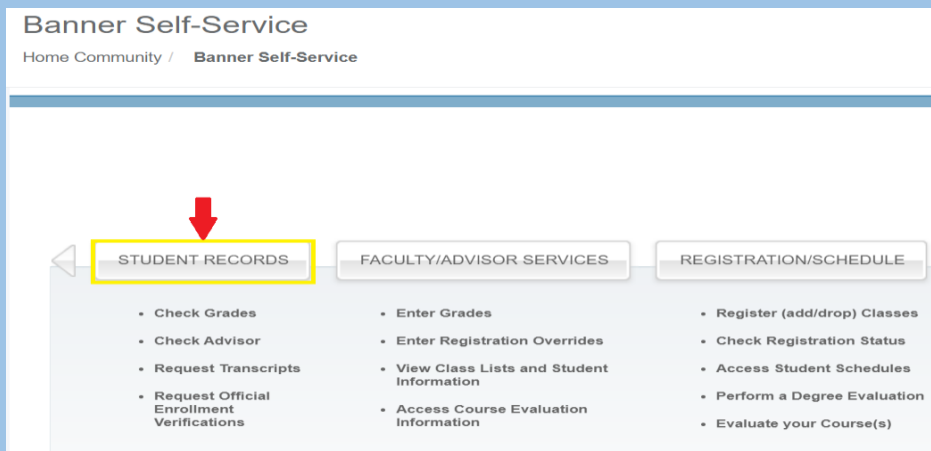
Banner Self-Service

Home Community / Banner Self-Service

STUDENT RECORDS

- Check Grades
- Check Advisor
- Request Transcripts
- Request Official Enrollment Verifications

FACULTY/ADVISOR SERVICES

- Enter Grades
- Enter Registration Overrides
- View Class Lists and Student Information
- Access Course Evaluation Information

REGISTRATION/SCHEDULE

- Register (add/drop) Classes
- Check Registration Status
- Access Student Schedules
- Perform a Degree Evaluation
- Evaluate your Course(s)